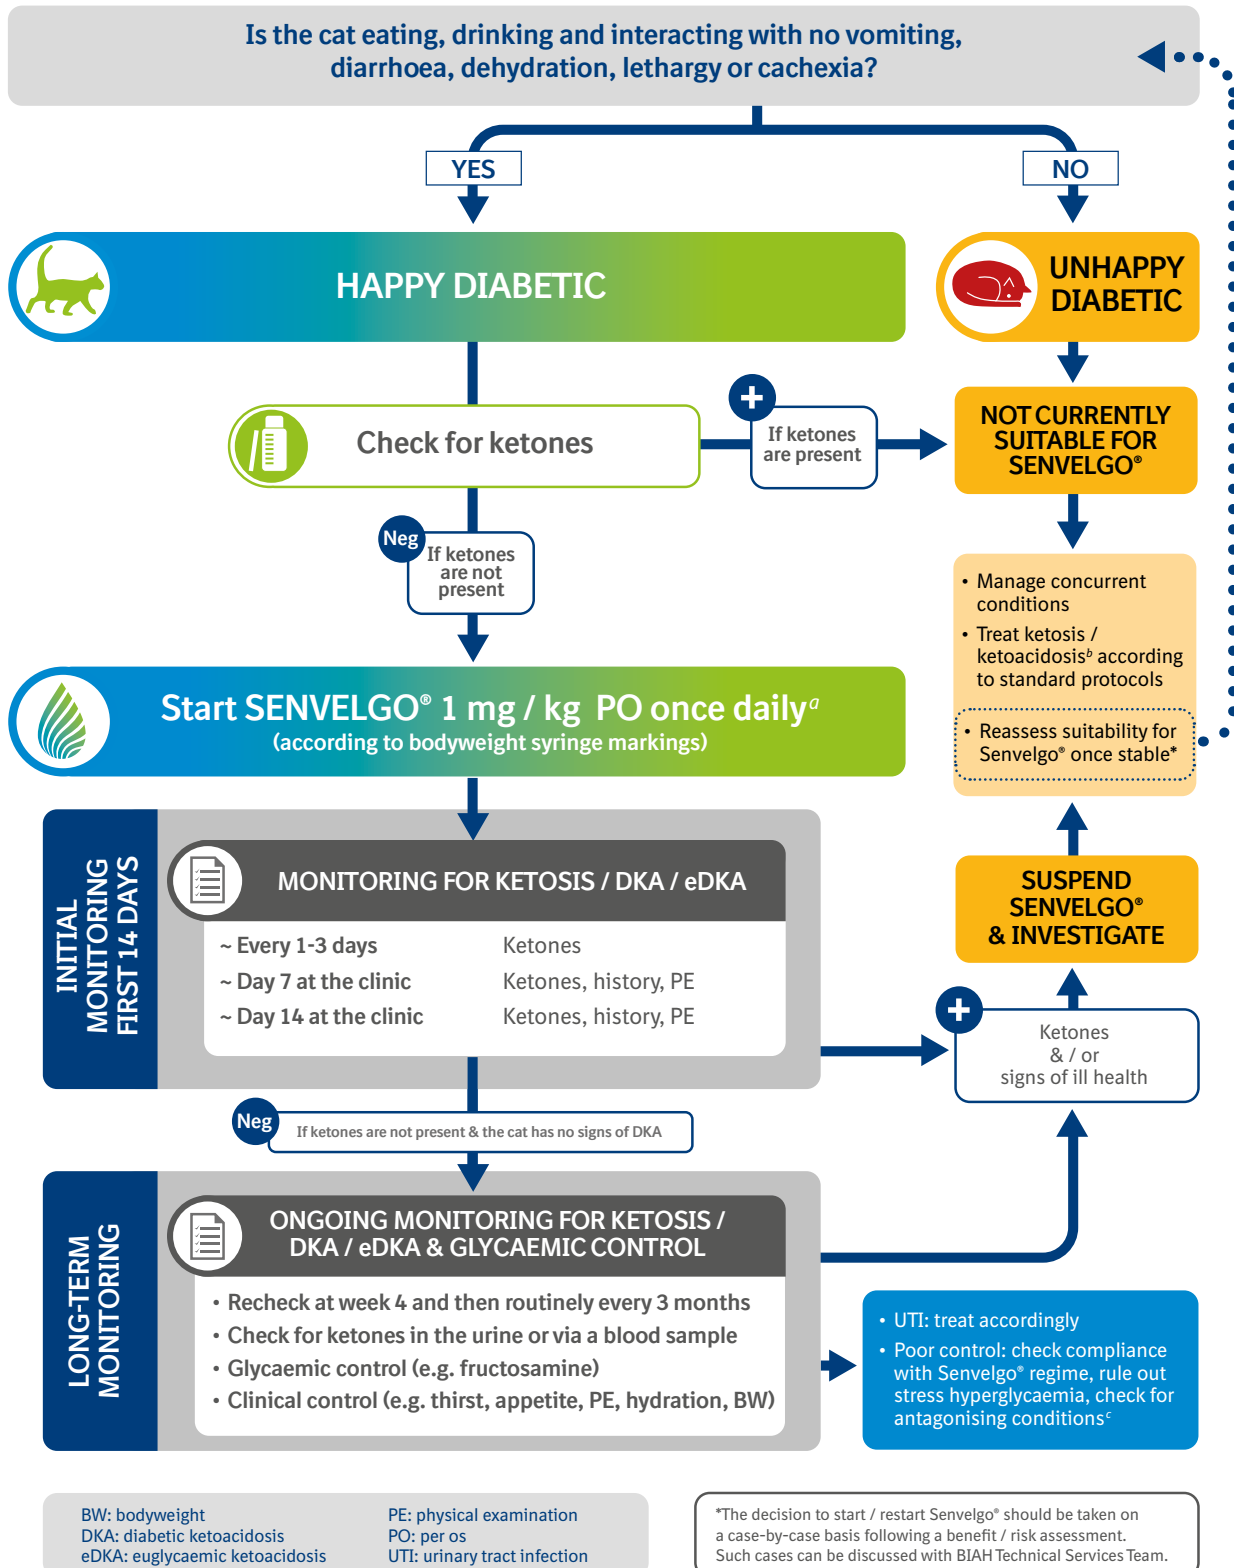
Is the cat eating, drinking and interacting with no vomiting, diarrhoea, dehydration, lethargy or cachexia?

YES

NO

HAPPY DIABETIC

UNHAPPY DIABETIC

Check for ketones

If ketones are present

NOT CURRENTLY SUITABLE FOR SENVELGO®

Neg

If ketones are not present

- Manage concurrent conditions
- Treat ketosis / ketoacidosis$^b$ according to standard protocols
- Reassess suitability for Senvelgo® once stable*

Start SENVELGO® 1 mg / kg PO once daily$^a$
(according to bodyweight syringe markings)

INITIAL MONITORING FIRST 14 DAYS

MONITORING FOR KETOSIS / DKA / eDKA

| ~ Every 1-3 days | Ketones |
|---|---|
| ~ Day 7 at the clinic | Ketones, history, PE |
| ~ Day 14 at the clinic | Ketones, history, PE |

SUSPEND SENVELGO® & INVESTIGATE

Ketones & / or signs of ill health

Neg

If ketones are not present & the cat has no signs of DKA

LONG-TERM MONITORING

ONGOING MONITORING FOR KETOSIS / DKA / eDKA & GLYCAEMIC CONTROL

- Recheck at week 4 and then routinely every 3 months
- Check for ketones in the urine or via a blood sample
- Glycaemic control (e.g. fructosamine)
- Clinical control (e.g. thirst, appetite, PE, hydration, BW)

- UTI: treat accordingly
- Poor control: check compliance with Senvelgo® regime, rule out stress hyperglycaemia, check for antagonising conditions$^c$

BW: bodyweight
DKA: diabetic ketoacidosis
eDKA: euglycaemic ketoacidosis

PE: physical examination
PO: per os
UTI: urinary tract infection

*The decision to start / restart Senvelgo® should be taken on a case-by-case basis following a benefit / risk assessment. Such cases can be discussed with BIAH Technical Services Team.